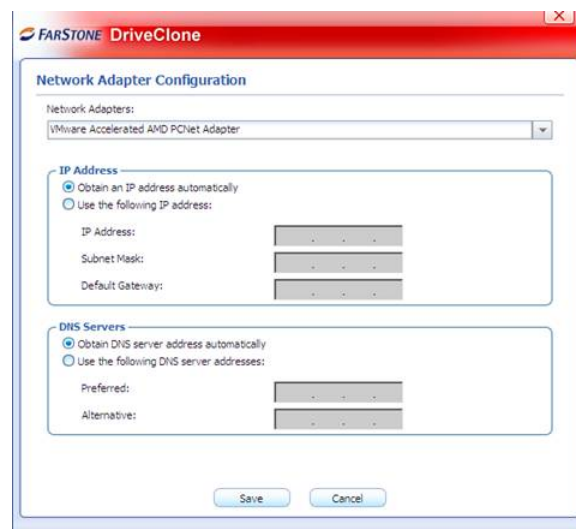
FARSTONE DriveClone

X

Network Adapter Configuration

Network Adapters:

VMware Accelerated AMD PCNet Adapter

IP Address

Obtain an IP address automatically

Use the following IP address:

IP Address: . . .

Subnet Mask: . . .

Default Gateway: . . .

DNS Servers

Obtain DNS server address automatically

Use the following DNS server addresses:

Preferred: . . .

Alternative: . . .

Save

Cancel